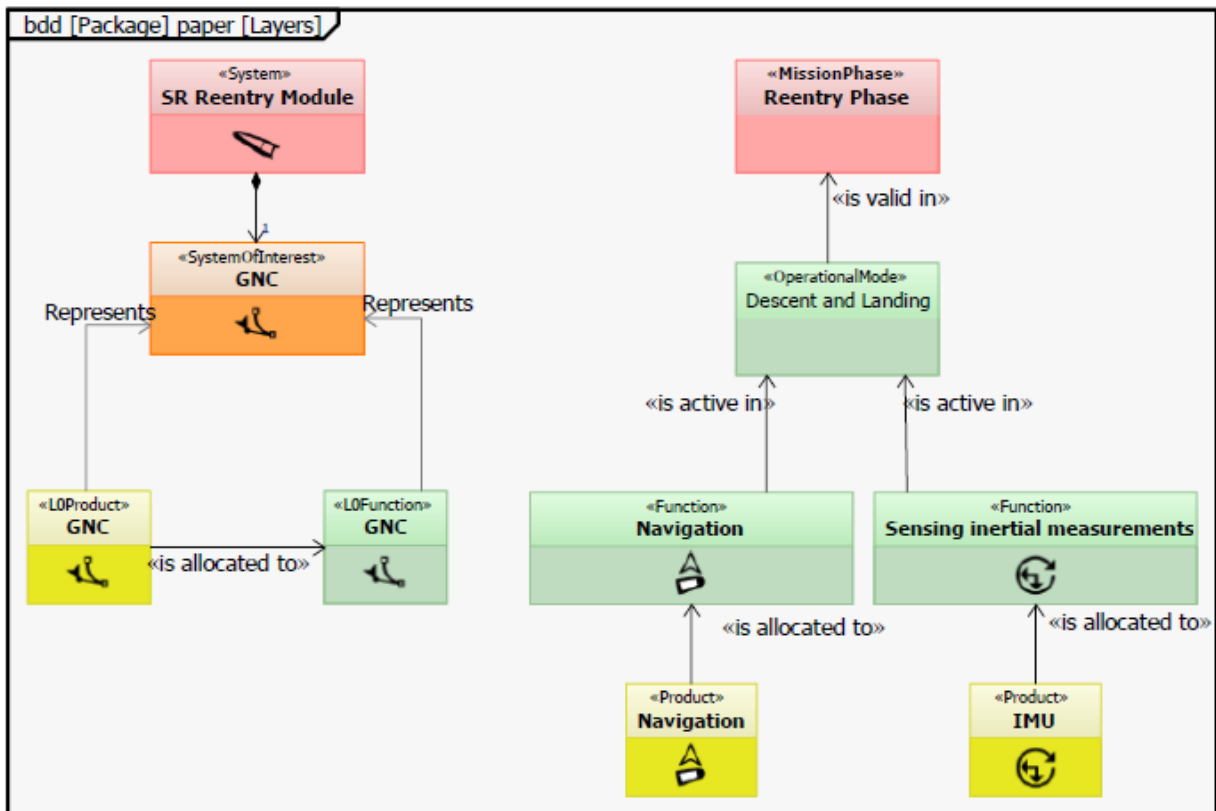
bdd [Package] paper [Layers]

«System»
SR Reentry Module

1

«SystemOfInterest»
GNC

Represents

Represents

«L0Product»
GNC

«is allocated to»

«L0Function»
GNC

«MissionPhase»
Reentry Phase

«is valid in»

«OperationalMode»
Descent and Landing

«is active in»

«is active in»

«Function»
Navigation

«Function»
Sensing inertial measurements

«is allocated to»

«is allocated to»

«Product»
Navigation

«Product»
IMU